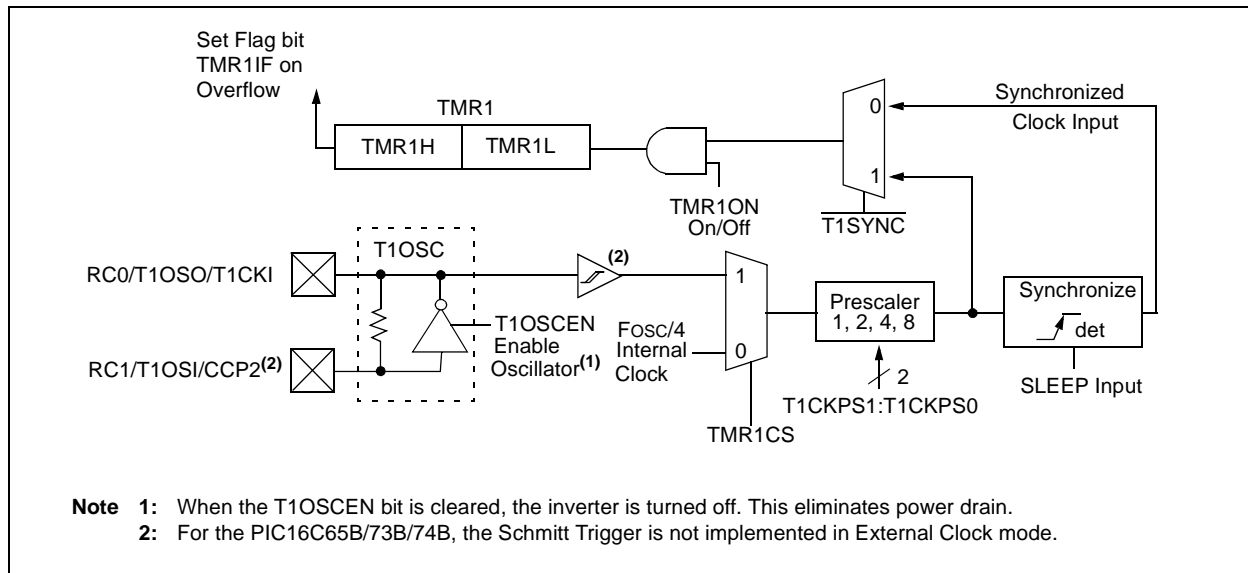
Set Flag bit TMR1IF on Overflow

TMR1

TMR1H

TMR1L

TMR1ON On/Off

0

1

Synchronized Clock Input

$\overline{T1SYNC}$

T1OSC

RC0/T1OSO/T1CKI

RC1/T1OSI/CCP2$^{(2)}$

T1OSCEN Enable Oscillator$^{(1)}$

$^{(2)}$

1

0

FOSC/4 Internal Clock

TMR1CS

Prescaler 1, 2, 4, 8

2

T1CKPS1:T1CKPS0

Synchronize

det

SLEEP Input

Note 1: When the T1OSCEN bit is cleared, the inverter is turned off. This eliminates power drain.
2: For the PIC16C65B/73B/74B, the Schmitt Trigger is not implemented in External Clock mode.